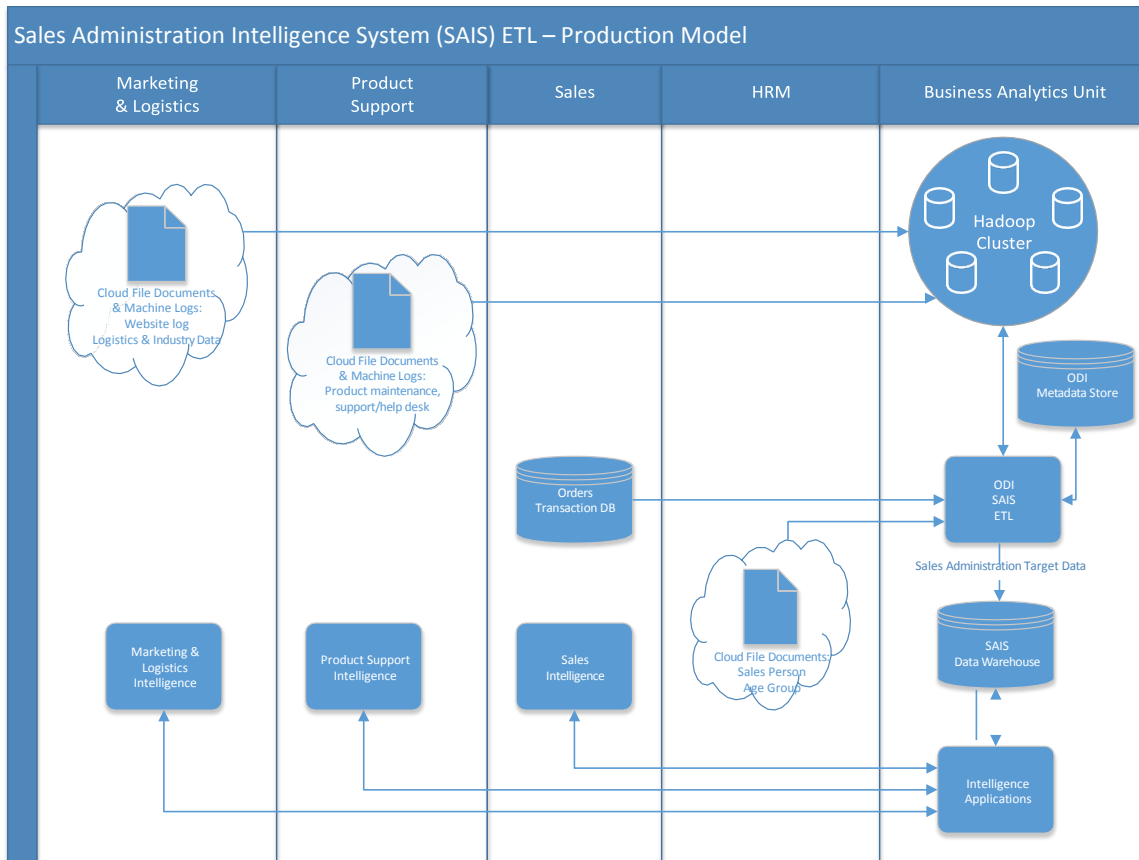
Sales Administration Intelligence System (SAIS) ETL – Production Model

Marketing & Logistics

Product Support

Sales

HRM

Business Analytics Unit

Hadoop Cluster

Cloud File Documents & Machine Logs: Website log Logistics & Industry Data

Cloud File Documents & Machine Logs: Product maintenance, support/help desk

ODI Metadata Store

Orders Transaction DB

ODI SAIS ETL

Sales Administration Target Data

Cloud File Documents: Sales Person Age Group

SAIS Data Warehouse

Marketing & Logistics Intelligence

Product Support Intelligence

Sales Intelligence

Intelligence Applications